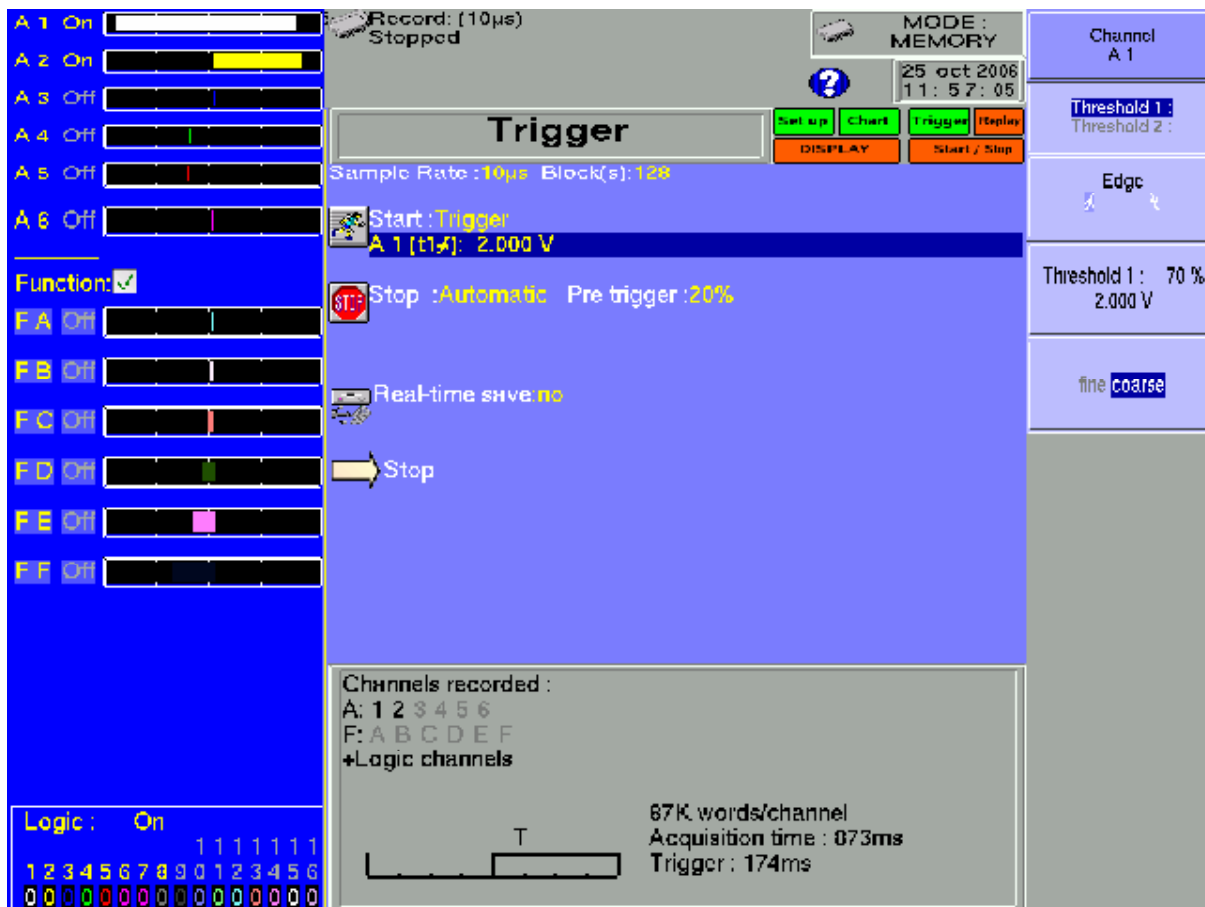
A 1 On
A 2 On
A 3 Off
A 4 Off
A 5 Off
A 6 Off

Function:

F A Off
F B Off
F C Off
F D Off
F E Off
F F Off

Logic : On
1 1 1 1 1 1 1
1 2 3 4 5 6 7 8 9 0 1 2 3 4 5 6
0 0 0 0 0 0 0 0 0 0 0 0 0 0 0 0

Record: (10µs)
Stopped

MODE :
MEMORY

25 oct 2006
11 : 57 : 05

Trigger

Set up
Chart
Trigger
Replay
DISPLAY
Start / Stop

Sample Rate :10µs Block(s):128

Start :Trigger
A 1 [t1]: 2.000 V

STOP
Stop :Automatic Pre trigger :20%

Real-time save:no

Stop

Channels recorded :
A: 1 2 3 4 5 6
F: A B C D E F
+Logic channels

T

67K words/channel
Acquisition time : 873ms
Trigger : 174ms

Channel
A 1

Threshold 1 :
Threshold 2 :

Edge

Threshold 1 : 70 %
2.000 V

fine coarse